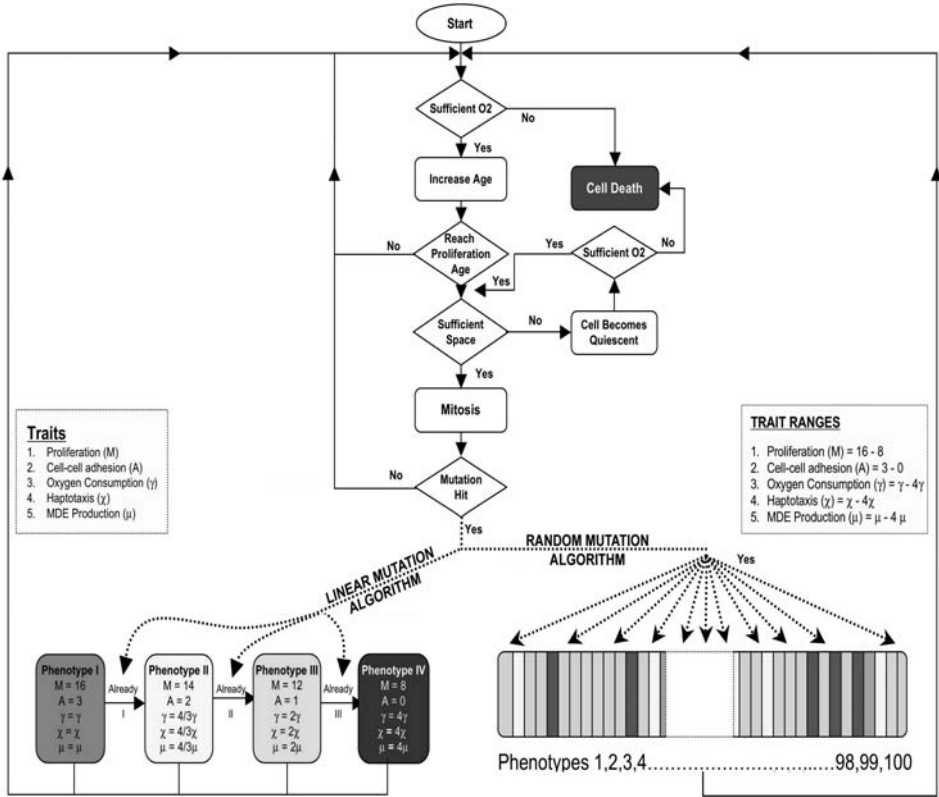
Start

Sufficient O2

No

Yes

Increase Age

Cell Death

Reach Proliferation Age

No

Yes

Sufficient O2

No

Yes

Sufficient Space

No

Cell Becomes Quiescent

Yes

Mitosis

Traits
1. Proliferation (M)
2. Cell-cell adhesion (A)
3. Oxygen Consumption ($\gamma$)
4. Haptotaxis ($\chi$)
5. MDE Production ($\mu$)

TRAIT RANGES
1. Proliferation (M) = 16 - 8
2. Cell-cell adhesion (A) = 3 - 0
3. Oxygen Consumption ($\gamma$) = $\gamma$ - 4$\gamma$
4. Haptotaxis ($\chi$) = $\chi$ - 4$\chi$
5. MDE Production ($\mu$) = $\mu$ - 4 $\mu$

No

Mutation Hit

Yes

LINEAR MUTATION ALGORITHM

RANDOM MUTATION ALGORITHM

Yes

Phenotype I
M = 16
A = 3
$\gamma = \gamma$
$\chi = \chi$
$\mu = \mu$

Already I

Phenotype II
M = 14
A = 2
$\gamma = 4/3\gamma$
$\chi = 4/3\chi$
$\mu = 4/3\mu$

Already II

Phenotype III
M = 12
A = 1
$\gamma = 2\gamma$
$\chi = 2\chi$
$\mu = 2\mu$

Already III

Phenotype IV
M = 8
A = 0
$\gamma = 4\gamma$
$\chi = 4\chi$
$\mu = 4\mu$

Phenotypes 1,2,3,4.........................................98,99,100